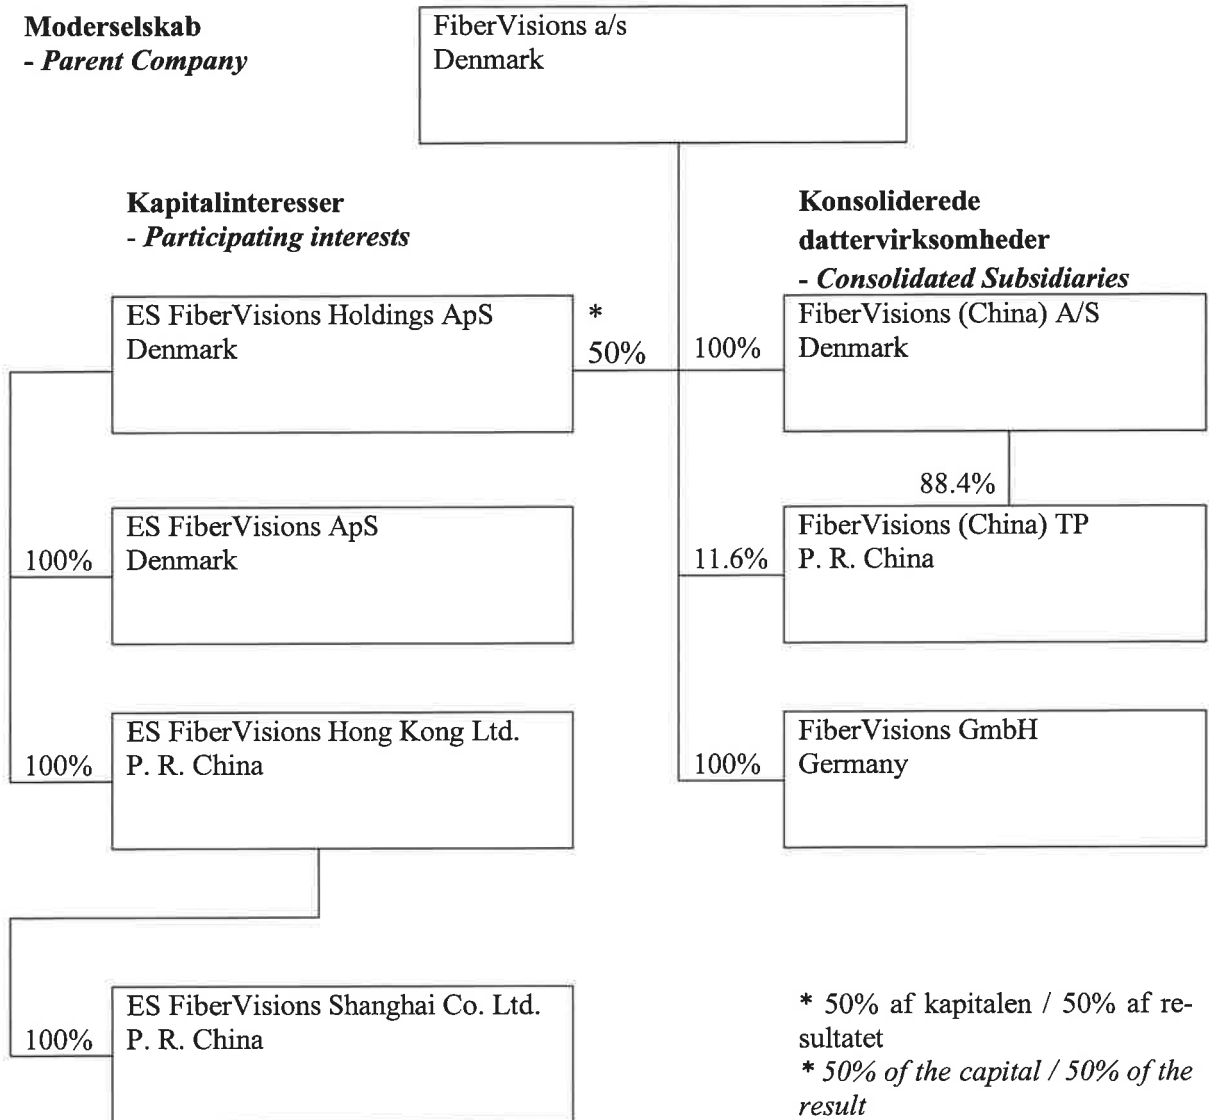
Moderselskab
- Parent Company

FiberVisions a/s
Denmark

Kapitalinteresser
- Participating interests

Konsoliderede dattervirksomheder
- Consolidated Subsidiaries

ES FiberVisions Holdings ApS
Denmark

*
50%

100%

FiberVisions (China) A/S
Denmark

88.4%

100%

ES FiberVisions ApS
Denmark

11.6%

FiberVisions (China) TP
P. R. China

100%

ES FiberVisions Hong Kong Ltd.
P. R. China

100%

FiberVisions GmbH
Germany

100%

ES FiberVisions Shanghai Co. Ltd.
P. R. China

* 50% af kapitalen / 50% af resultatet
* 50% of the capital / 50% of the result